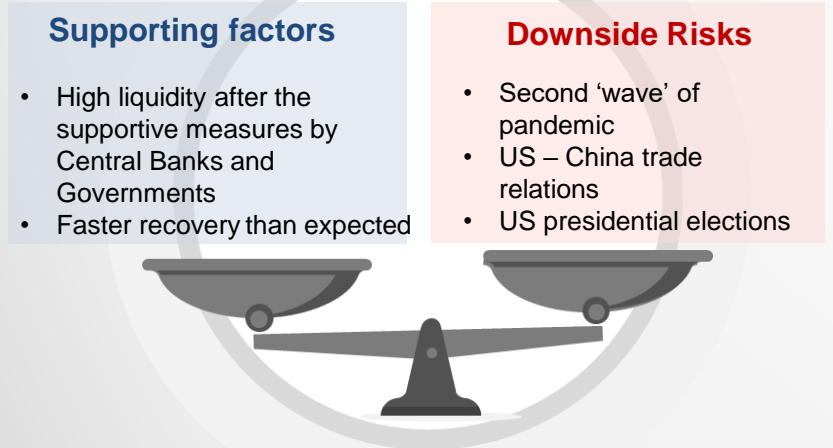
Supporting factors

- High liquidity after the supportive measures by Central Banks and Governments
- Faster recovery than expected

Downside Risks

- Second 'wave' of pandemic
- US – China trade relations
- US presidential elections